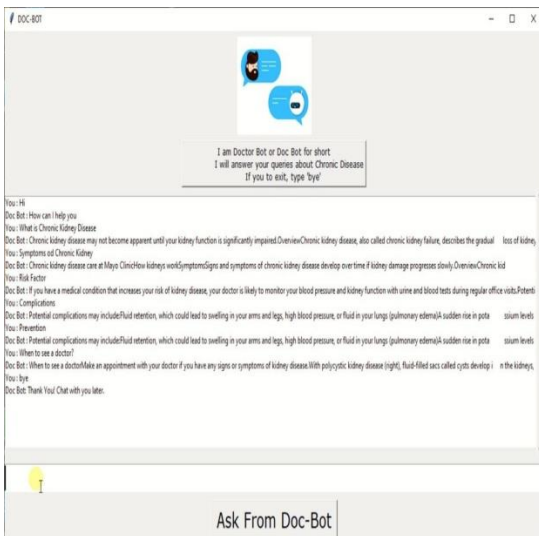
DOC-BOT

I am Doctor Bot or Doc Bot for short
I will answer your queries about Chronic Disease
If you to exit, type 'bye'

You : Hi
Doc Bot : How can I help you
You : What is Chronic Kidney Disease
Doc Bot : Chronic kidney disease may not become apparent until your kidney function is significantly impaired.OverviewChronic kidney disease, also called chronic kidney failure, describes the gradual loss of kidney
You : Symptoms od Chronic Kidney
Doc Bot : Chronic kidney disease care at Mayo ClinicHow kidneys workSymptomsSigns and symptoms of chronic kidney disease develop over time if kidney damage progresses slowly.OverviewChronic kid
You : Risk Factor
Doc Bot : If you have a medical condition that increases your risk of kidney disease, your doctor is likely to monitor your blood pressure and kidney function with urine and blood tests during regular office visits.Potenti
You : Complications
Doc Bot : Potential complications may include:Fluid retention, which could lead to swelling in your arms and legs, high blood pressure, or fluid in your lungs (pulmonary edema)A sudden rise in pota ssium levels
You : Prevention
Doc Bot : Potential complications may include:Fluid retention, which could lead to swelling in your arms and legs, high blood pressure, or fluid in your lungs (pulmonary edema)A sudden rise in pota ssium levels
You : When to see a doctor?
Doc Bot : When to see a doctorMake an appointment with your doctor if you have any signs or symptoms of kidney disease.With polycystic kidney disease (right), fluid-filled sacs called cysts develop i n the kidneys,
You : bye
Doc Bot: Thank You! Chat with you later.

Ask From Doc-Bot